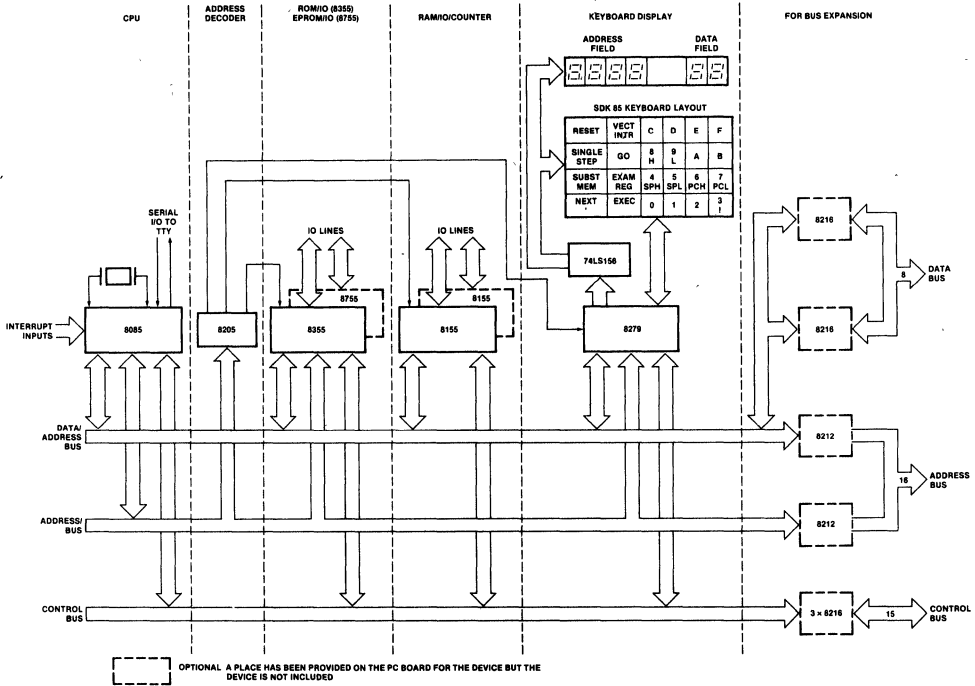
CPU

ADDRESS DECODER

ROM/IO (8355) EPROM/IO (8755)

RAM/IO/COUNTER

KEYBOARD DISPLAY

FOR BUS EXPANSION

ADDRESS FIELD

DATA FIELD

SDK 85 KEYBOARD LAYOUT

| RESET | VECT INTR | C | D | E | F |
|---|---|---|---|---|---|
| SINGLE STEP | GO | 8 H | 9 L | A | B |
| SUBST MEM | EXAM REG | 4 SPH | 5 SPL | 6 PCH | 7 PCL |
| NEXT , | EXEC | 0 | 1 | 2 | 3 I |

SERIAL I/O TO TTY

IO LINES

IO LINES

74LS156

8216

8 DATA BUS

8216

INTERRUPT INPUTS

8085

8205

8355

8755

8155

8155

8279

DATA/ ADDRESS BUS

8212

16 ADDRESS BUS

ADDRESS/ BUS

8212

CONTROL BUS

3 × 8216

15 CONTROL BUS

OPTIONAL A PLACE HAS BEEN PROVIDED ON THE PC BOARD FOR THE DEVICE BUT THE DEVICE IS NOT INCLUDED